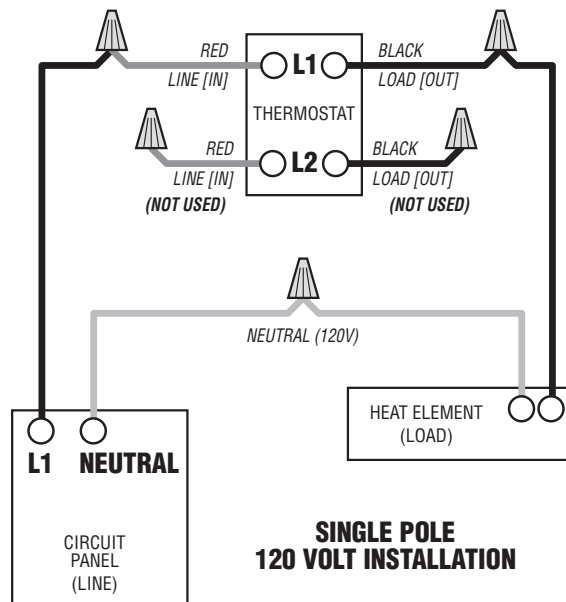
RED
LINE [IN]

L1

BLACK
LOAD [OUT]

THERMOSTAT

RED
LINE [IN]
(NOT USED)

L2

BLACK
LOAD [OUT]
(NOT USED)

NEUTRAL (120V)

HEAT ELEMENT
(LOAD)

L1 NEUTRAL

CIRCUIT
PANEL
(LINE)

SINGLE POLE
120 VOLT INSTALLATION